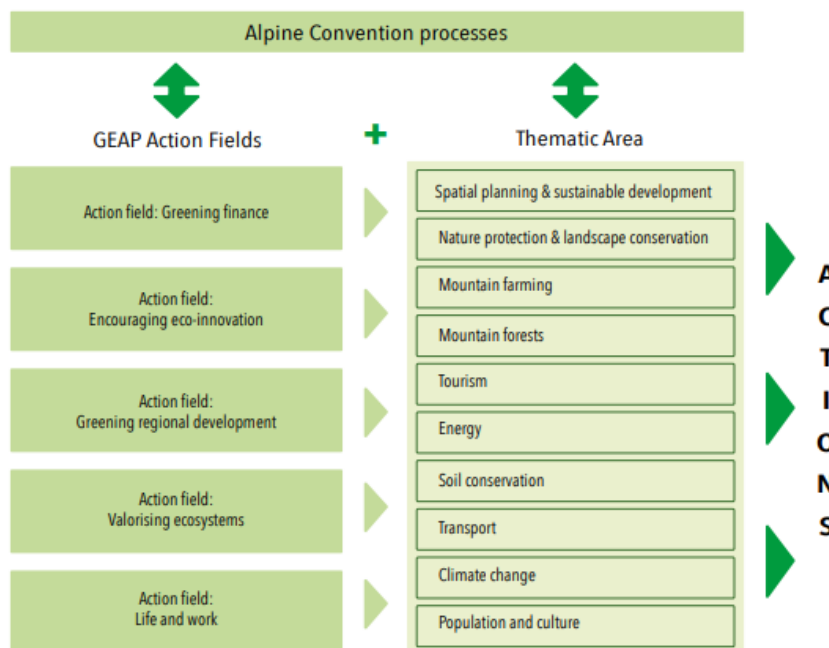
Alpine Convention processes

GEAP Action Fields

+

Thematic Area

Action field: Greening finance

Action field: Encouraging eco-innovation

Action field: Greening regional development

Action field: Valorising ecosystems

Action field: Life and work

Spatial planning & sustainable development

Nature protection & landscape conservation

Mountain farming

Mountain forests

Tourism

Energy

Soil conservation

Transport

Climate change

Population and culture

A
C
T
I
O
N
S